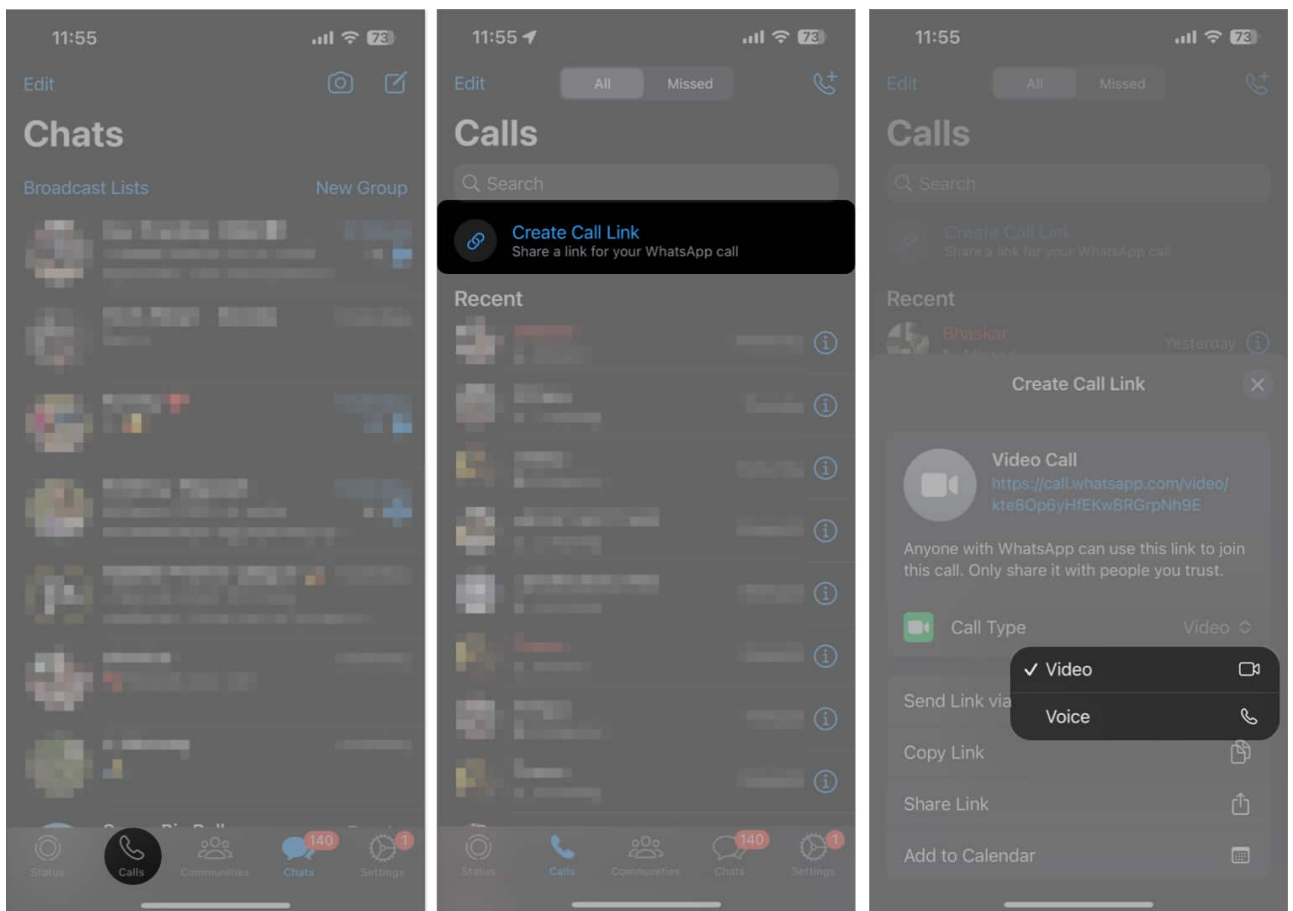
11:55
73
Edit
Chats
Broadcast Lists
New Group
Status
Calls
Communities
140
Chats
1
Settings

11:55
73
Edit
All
Missed
Calls
Search
Create Call Link
Share a link for your WhatsApp call
Recent
Status
Calls
Communities
140
Chats
1
Settings

11:55
73
Edit
All
Missed
Calls
Search
Create Call Link
Share a link for your WhatsApp call
Recent
Bhaskar
Yesterday
Create Call Link
Video Call
https://call.whatsapp.com/video/kte8Op6yHfEKwBRGrpNh9E
Anyone with WhatsApp can use this link to join this call. Only share it with people you trust.
Call Type
Video
✓ Video
Voice
Send Link via
Copy Link
Share Link
Add to Calendar